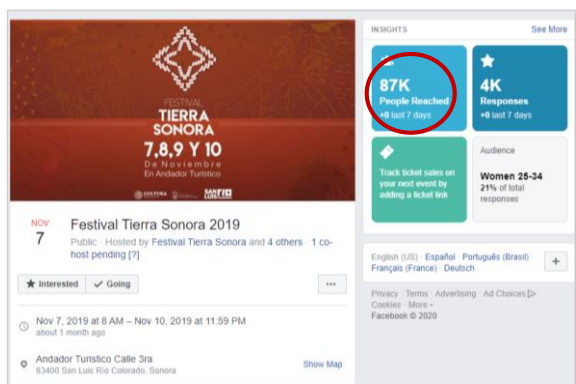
FESTIVAL
TIERRA
SONORA
7,8,9 Y 10
De Noviembre
En Andador Turistico

NOV
7
Festival Tierra Sonora 2019
Public · Hosted by Festival Tierra Sonora and 4 others · 1 cohost pending [?]

Interested
Going
···

Nov 7, 2019 at 8 AM – Nov 10, 2019 at 11:59 PM
about 1 month ago

Andador Turistico Calle 3ra
83400 San Luis Río Colorado, Sonora
Show Map

INSIGHTS
See More

87K
People Reached
+0 last 7 days

4K
Responses
+0 last 7 days

Track ticket sales on your next event by adding a ticket link

Audience
Women 25-34
21% of total responses

English (US) · Español · Português (Brasil) · Français (France) · Deutsch
+

Privacy · Terms · Advertising · Ad Choices · Cookies · More ·
Facebook © 2020